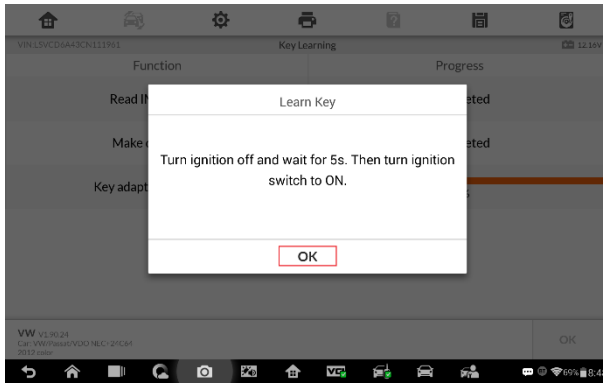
VIN:LSVCD6A43CN111961
Key Learning
12.16V

| Function | Progress |
|---|---|
| Read I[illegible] | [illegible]eted |
| Make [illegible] | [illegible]eted |
| Key adapt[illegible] | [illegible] |

Learn Key

Turn ignition off and wait for 5s. Then turn ignition switch to ON.

OK

VW V1.90.24
Car: VW/Passat/VDO NEC+ 24C64
2012 year

OK

69% 8:4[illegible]